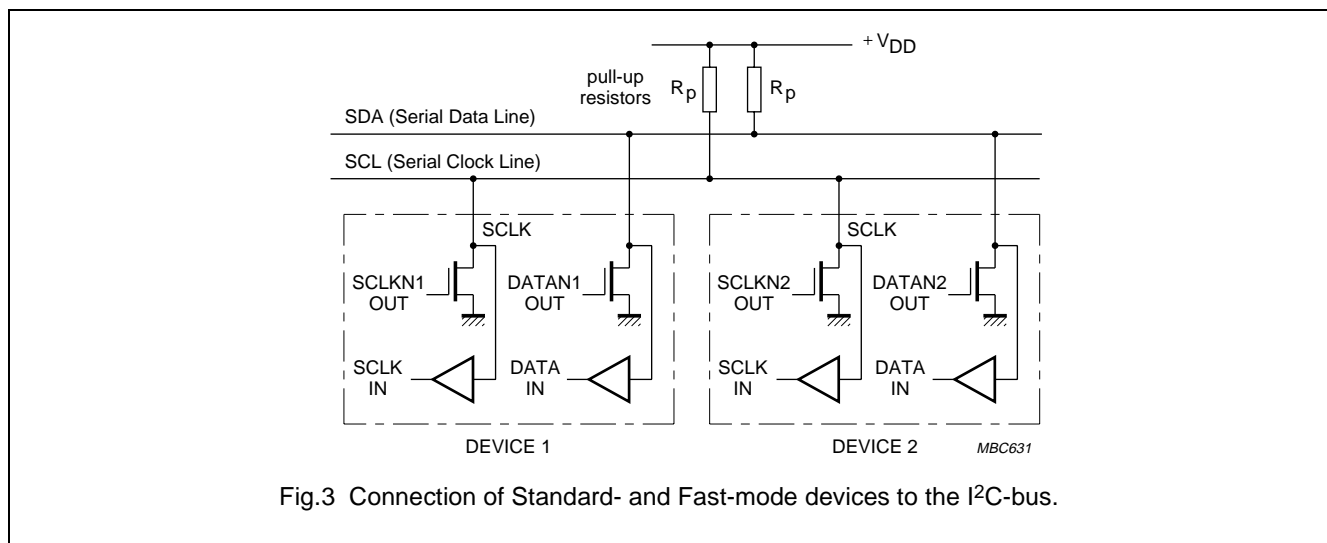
$+V_{DD}$

pull-up resistors

$R_p$

$R_p$

SDA (Serial Data Line)

SCL (Serial Clock Line)

SCLK

SCLKN1 OUT

DATAN1 OUT

SCLK IN

DATA IN

DEVICE 1

SCLK

SCLKN2 OUT

DATAN2 OUT

SCLK IN

DATA IN

DEVICE 2

MBC631

Fig.3 Connection of Standard- and Fast-mode devices to the I$^2$C-bus.